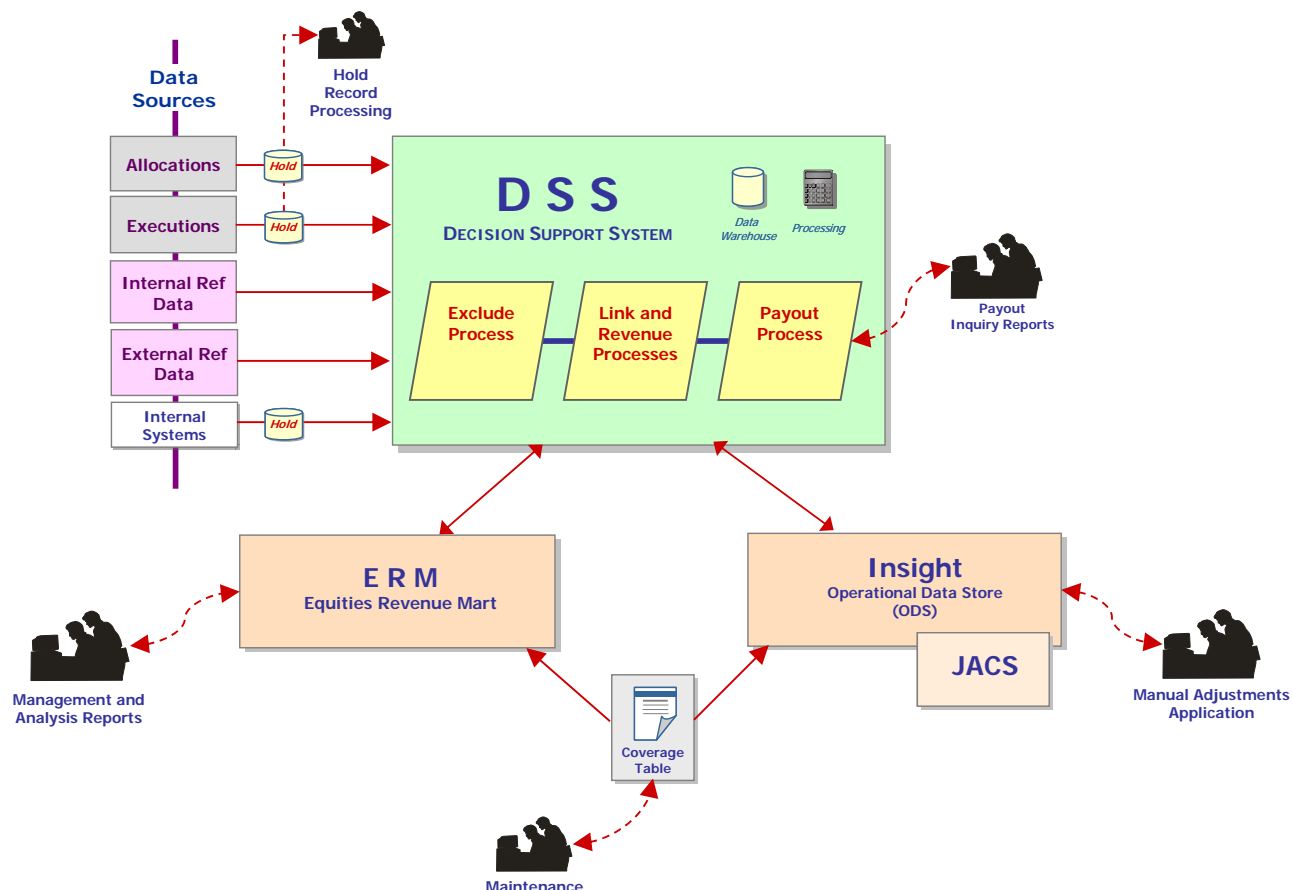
Data Sources

Hold Record Processing

Allocations

Hold

Executions

Hold

Internal Ref Data

External Ref Data

Internal Systems

Hold

D S S
DECISION SUPPORT SYSTEM

Data Warehouse

Processing

Exclude Process

Link and Revenue Processes

Payout Process

Payout Inquiry Reports

E R M
Equities Revenue Mart

Insight
Operational Data Store (ODS)

JACS

Management and Analysis Reports

Manual Adjustments Application

Coverage Table

Maintenance